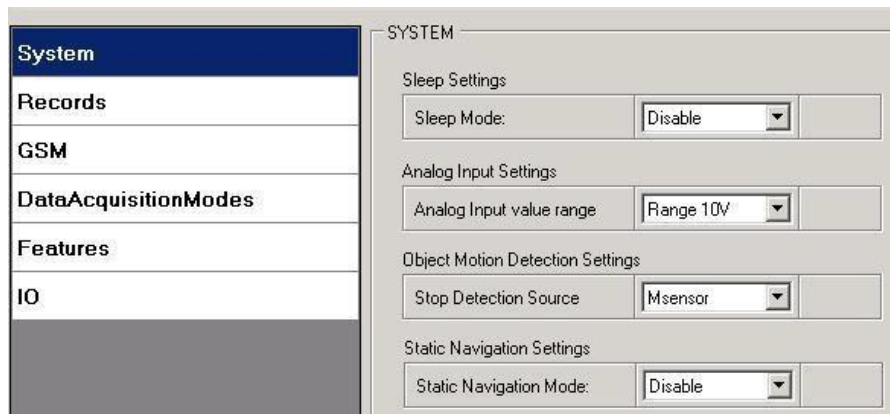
System
Records
GSM
DataAcquisitionModes
Features
IO

SYSTEM

Sleep Settings

| Sleep Mode: | Disable |
|---|---|

Analog Input Settings

| Analog Input value range | Range 10V |
|---|---|

Object Motion Detection Settings

| Stop Detection Source | Msensor |
|---|---|

Static Navigation Settings

| Static Navigation Mode: | Disable |
|---|---|